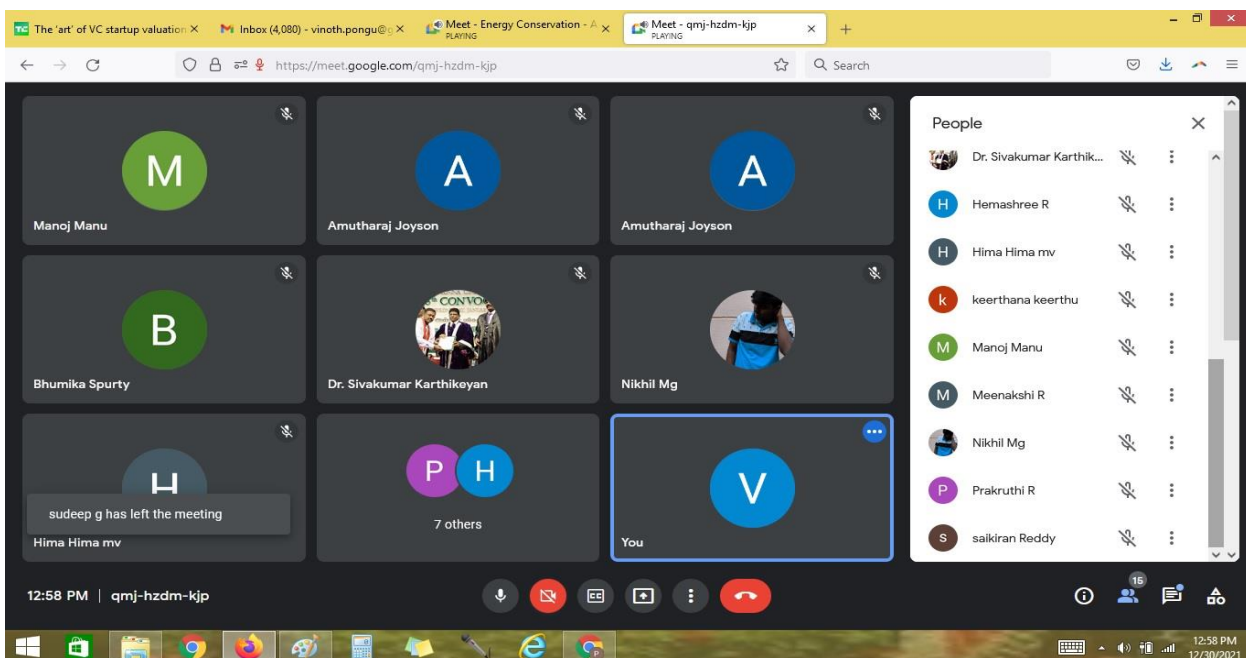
TC The 'art' of VC startup valuation ×
M Inbox (4,080) - vinoth.pongu@ ×
Meet - Energy Conservation - A ×
PLAYING
Meet - qmj-hzdm-kjp
PLAYING
×
+

https://meet.google.com/qmj-hzdm-kjp
Search

M
Manoj Manu

A
Amutharaj Joyson

A
Amutharaj Joyson

B
Bhumika Spurty

CONVO
Dr. Sivakumar Karthikeyan

Nikhil Mg

H
sudeep g has left the meeting
Hima Hima mv

P H
7 others

V
You

People
Dr. Sivakumar Karthik...
H Hemashree R
H Hima Hima mv
k keerthana keerthu
M Manoj Manu
M Meenakshi R
Nikhil Mg
P Prakruthi R
s saikiran Reddy

12:58 PM | qmj-hzdm-kjp

15

12:58 PM
12/30/2021